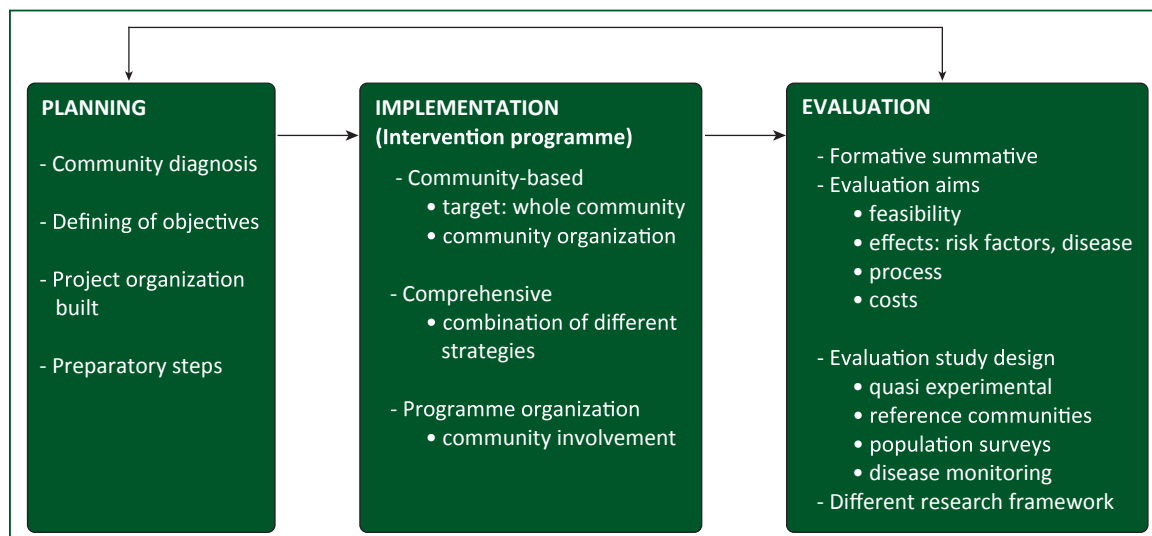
PLANNING

- Community diagnosis
- Defining of objectives
- Project organization built
- Preparatory steps

IMPLEMENTATION
(Intervention programme)

- Community-based
  • target: whole community
  • community organization
- Comprehensive
  • combination of different strategies
- Programme organization
  • community involvement

EVALUATION

- Formative summative
- Evaluation aims
  • feasibility
  • effects: risk factors, disease
  • process
  • costs
- Evaluation study design
  • quasi experimental
  • reference communities
  • population surveys
  • disease monitoring
- Different research framework